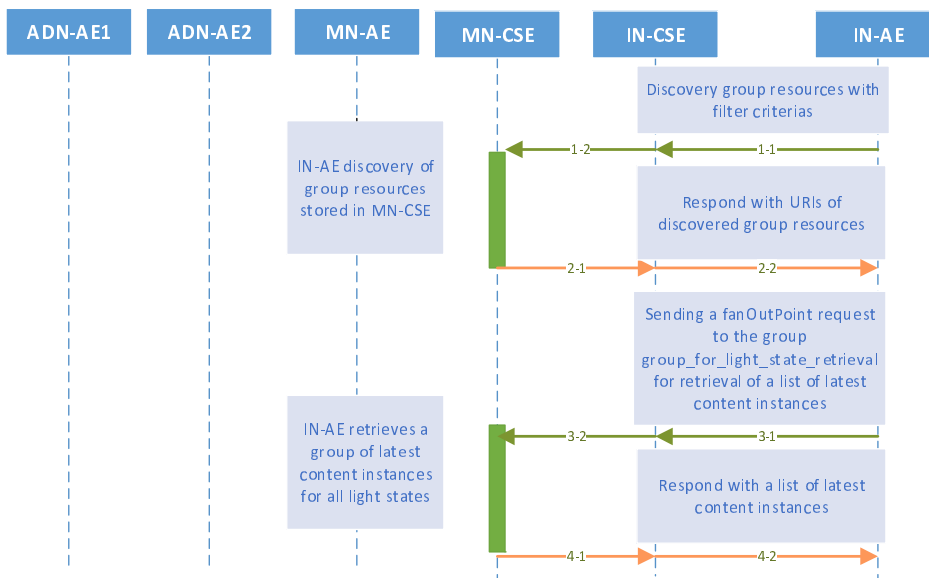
ADN-AE1
ADN-AE2
MN-AE
MN-CSE
IN-CSE
IN-AE

Discovery group resources with filter criterias

1-2
1-1

IN-AE discovery of group resources stored in MN-CSE

Respond with URIs of discovered group resources

2-1
2-2

Sending a fanOutPoint request to the group group_for_light_state_retrieval for retrieval of a list of latest content instances

3-2
3-1

IN-AE retrieves a group of latest content instances for all light states

Respond with a list of latest content instances

4-1
4-2